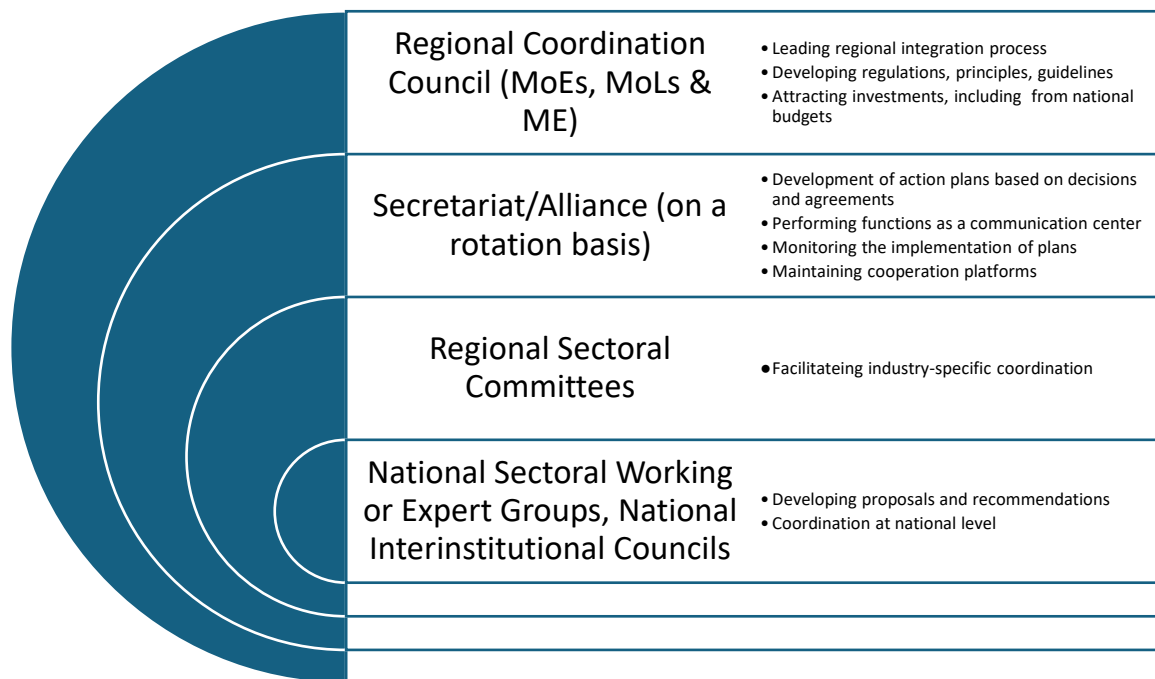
Regional Coordination Council (MoEs, MoLs & ME)

• Leading regional integration process
• Developing regulations, principles, guidelines
• Attracting investments, including from national budgets

Secretariat/Alliance (on a rotation basis)

• Development of action plans based on decisions and agreements
• Performing functions as a communication center
• Monitoring the implementation of plans
• Maintaining cooperation platforms

Regional Sectoral Committees

• Facilitateing industry-specific coordination

National Sectoral Working or Expert Groups, National Interinstitutional Councils

• Developing proposals and recommendations
• Coordination at national level